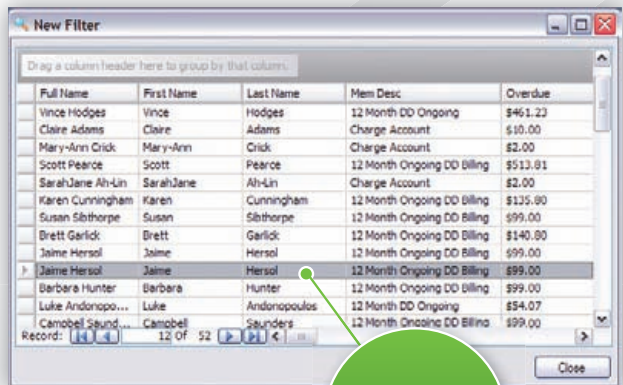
New Filter

Drag a column header here to group by that column.

| Full Name | First Name | Last Name | Mem Desc | Overdue |
|---|---|---|---|---|
| Vince Hodges | Vince | Hodges | 12 Month DD Ongoing | $461.23 |
| Claire Adams | Claire | Adams | Charge Account | $10.00 |
| Mary-Ann Crick | Mary-Ann | Crick | Charge Account | $2.00 |
| Scott Pearce | Scott | Pearce | 12 Month Ongoing DD Billing | $513.81 |
| SarahJane Ah-Lin | SarahJane | Ah-Lin | Charge Account | $2.00 |
| Karen Cunningham | Karen | Cunningham | 12 Month Ongoing DD Billing | $135.80 |
| Susan Sibthorpe | Susan | Sibthorpe | 12 Month Ongoing DD Billing | $99.00 |
| Brett Garlick | Brett | Garlick | 12 Month Ongoing DD Billing | $140.80 |
| Jaime Hersol | Jaime | Hersol | 12 Month Ongoing DD Billing | $99.00 |
| Jaime Hersol | Jaime | Hersol | 12 Month Ongoing DD Billing | $99.00 |
| Barbara Hunter | Barbara | Hunter | 12 Month Ongoing DD Billing | $99.00 |
| Luke Andonopo... | Luke | Andonopoulos | 12 Month DD Ongoing | $54.07 |
| Campbell Saund... | Campbell | Saunders | 12 Month Ongoing DD Billing | $99.00 |

Record: 12 Of 52

Close